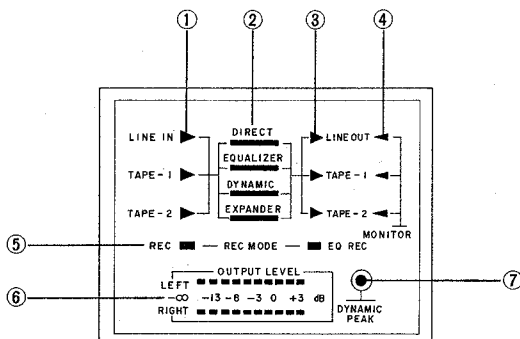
①
②
③
④
LINE IN
DIRECT
LINE OUT
TAPE - 1
EQUALIZER
TAPE - 1
DYNAMIC
TAPE - 2
EXPANDER
TAPE - 2
MONITOR
⑤
REC — REC MODE — EQ REC
OUTPUT LEVEL
LEFT
⑥
$-\infty$ $-13$ $-8$ $-3$ 0 $+3$ dB
RIGHT
⑦
DYNAMIC PEAK